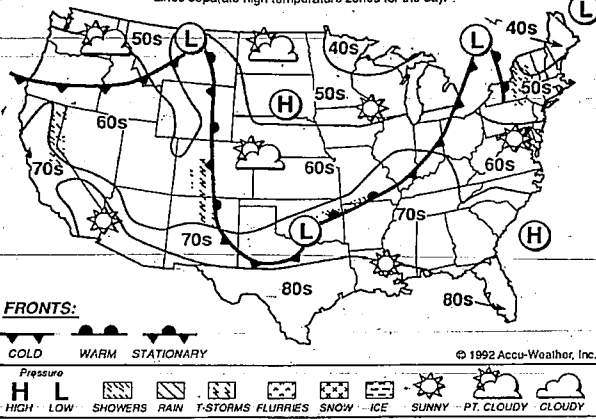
Lines separate high temperature zones for the day.

50s L 40s L 40s L
H 50s 50s
60s
60s 60s
70s
70s
L 70s H
80s
80s

FRONTS:
COLD WARM STATIONARY
© 1992 Accu-Weather, Inc.

Pressure
H L
HIGH LOW SHOWERS RAIN T-STORMS FLURRIES SNOW ICE SUNNY PT. CLOUDY CLOUDY